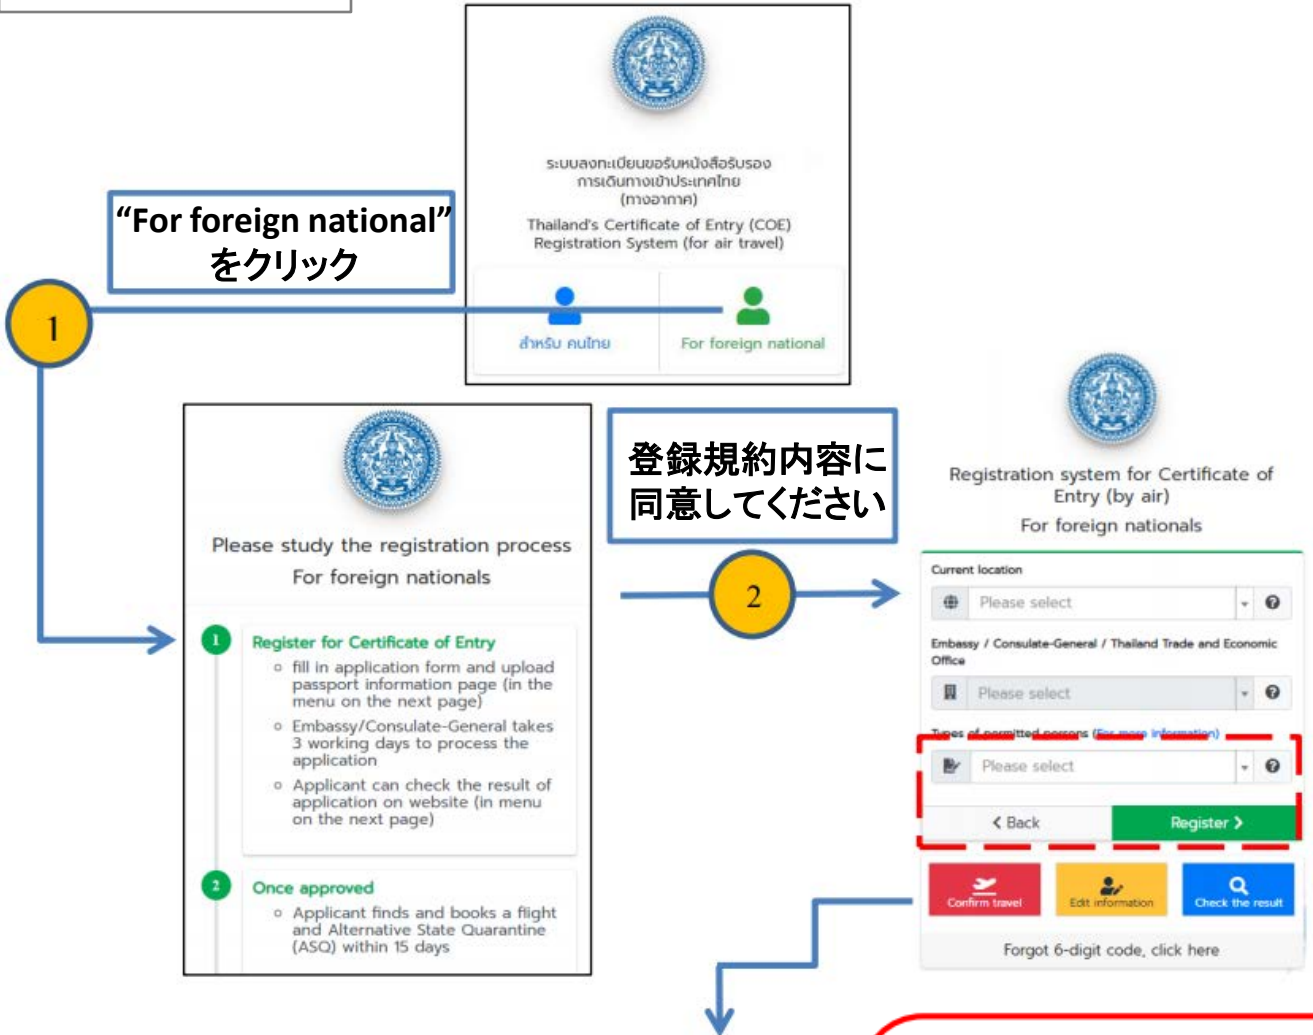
ระบบลงทะเบียนขอรับหนังสือรับรองการเดินทางเข้าประเทศไทย (ทางอากาศ)

Thailand's Certificate of Entry (COE) Registration System (for air travel)

"For foreign national" をクリック

1

สำหรับ คนไทย

For foreign national

Please study the registration process

For foreign nationals

1 Register for Certificate of Entry

- fill in application form and upload passport information page (in the menu on the next page)
- Embassy/Consulate-General takes 3 working days to process the application
- Applicant can check the result of application on website (in menu on the next page)

2 Once approved

- Applicant finds and books a flight and Alternative State Quarantine (ASQ) within 15 days

登録規約内容に同意してください

2

Registration system for Certificate of Entry (by air)

For foreign nationals

Current location

Please select

Embassy / Consulate-General / Thailand Trade and Economic Office

Please select

Types of permitted persons (For more information)

Please select

Back

Register

Confirm travel

Edit information

Check the result

Forgot 6-digit code, click here